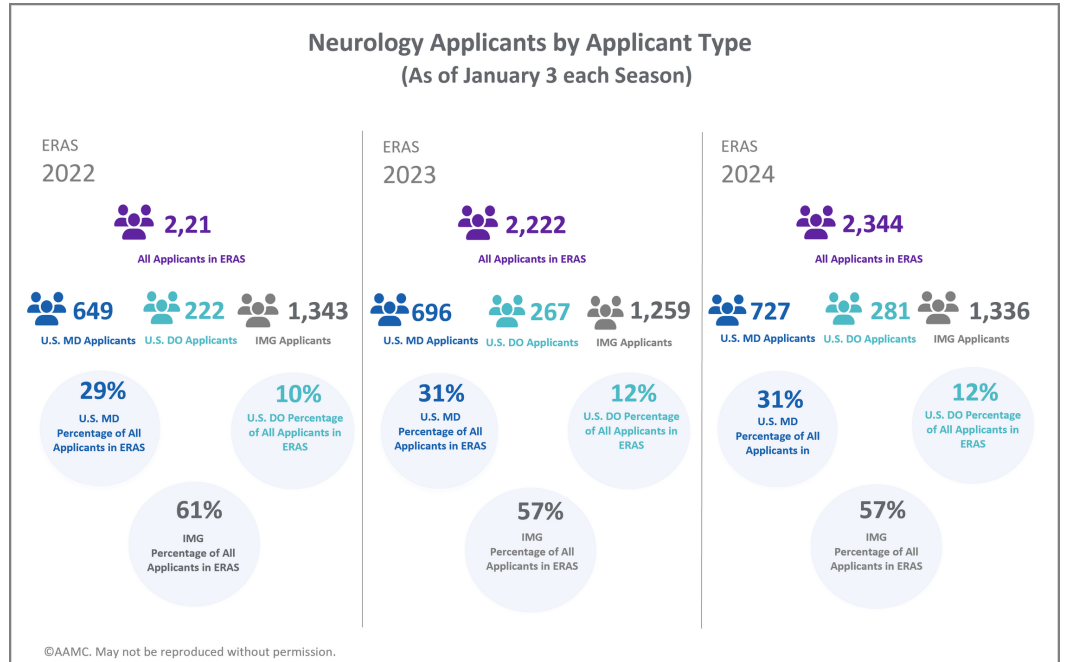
Neurology Applicants by Applicant Type
(As of January 3 each Season)

ERAS
2022

2,21
All Applicants in ERAS

649
U.S. MD Applicants

222
U.S. DO Applicants

1,343
IMG Applicants

29%
U.S. MD Percentage of All Applicants in ERAS

10%
U.S. DO Percentage of All Applicants in ERAS

61%
IMG Percentage of All Applicants in ERAS

ERAS
2023

2,222
All Applicants in ERAS

696
U.S. MD Applicants

267
U.S. DO Applicants

1,259
IMG Applicants

31%
U.S. MD Percentage of All Applicants in ERAS

12%
U.S. DO Percentage of All Applicants in ERAS

57%
IMG Percentage of All Applicants in ERAS

ERAS
2024

2,344
All Applicants in ERAS

727
U.S. MD Applicants

281
U.S. DO Applicants

1,336
IMG Applicants

31%
U.S. MD Percentage of All Applicants in

12%
U.S. DO Percentage of All Applicants in ERAS

57%
IMG Percentage of All Applicants in ERAS

©AAMC. May not be reproduced without permission.